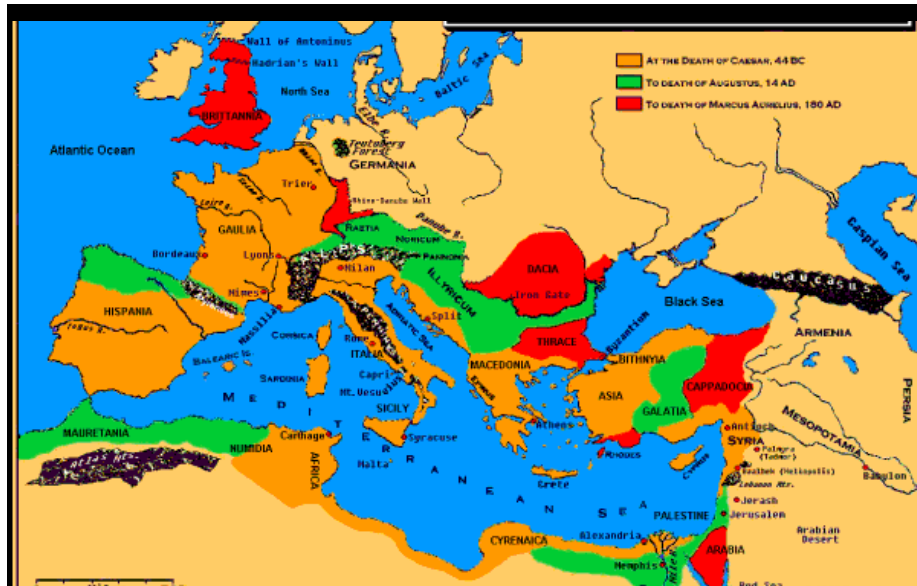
At the Death of Caesar, 44 BC
To death of Augustus, 14 AD
To death of Marcus Aurelius, 180 AD

Wall of Antoninus
Hadrian's Wall
North Sea
Baltic Sea
BRITANNIA
Atlantic Ocean
Teutoburg Forest
GERMANIA
Trier
Rhine-Danube Wall
Danube R.
GAULIA
Loire R.
Lyons
Bordeaux
Nimes
RAETIA
NORICUM
PANNONIA
ALPS
Milan
ILLYRICUM
DACIA
Iron Gate
Caspian Sea
CAUCASUS
Black Sea
HISPANIA
Massilia
CORSICA
Rome
Split
ITALIA
Adriatic Sea
Balearic Is.
SARDINIA
Capri
Mt. Vesuvius
SICILY
Syracuse
Malta
THRACE
Byzantium
MACEDONIA
BITHYNIA
CAPPADOCIA
ARMENIA
ASIA
GALATIA
Athens
Rhodes
Antioch
SYRIA
Palmyra (Tadmor)
Baalbek (Heliopolis)
Lebanon Mtn.
MESOPOTAMIA
PERSIA
Babylon
MAURETANIA
NUMIDIA
Carthage
AFRICA
M E D I T E R R A N E A N SEA
Crete
Cyprus
PALESTINE
Jerash
Jerusalem
Arabian Desert
CYRENAICA
Alexandria
Memphis
Nile R.
ARABIA
Red Sea
Atlas Mts.